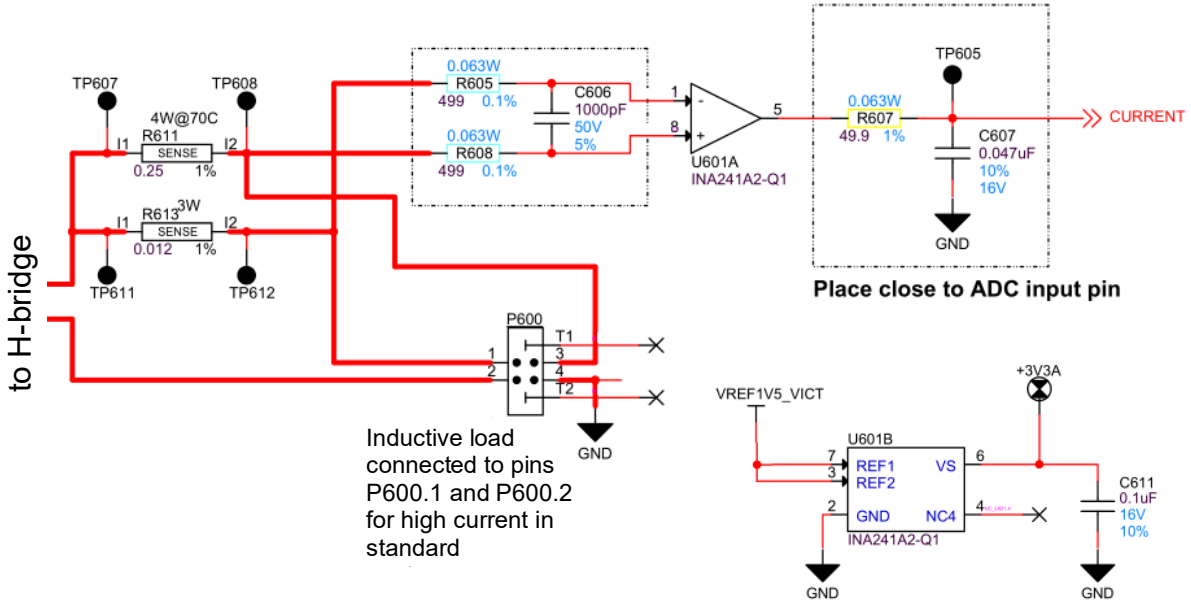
TP607
TP608
4W@70C
R611
I1
I2
SENSE
0.25
1%
R613
3W
I1
I2
SENSE
0.012
1%
TP611
TP612

to H-bridge

0.063W
R605
499 0.1%
C606
1000pF
50V
5%
0.063W
R608
499 0.1%
1
8
5
U601A
INA241A2-Q1

0.063W
R607
49.9 1%
TP605
C607
0.047uF
10%
16V
GND
CURRENT

Place close to ADC input pin

P600
T1
1
3
2
4
T2
GND

Inductive load connected to pins P600.1 and P600.2 for high current in standard

VREF1V5_VICT
+3V3A
U601B
7
REF1
3
REF2
2
GND
VS
6
NC4
4
INA241A2-Q1
C611
0.1uF
16V
10%
GND
GND